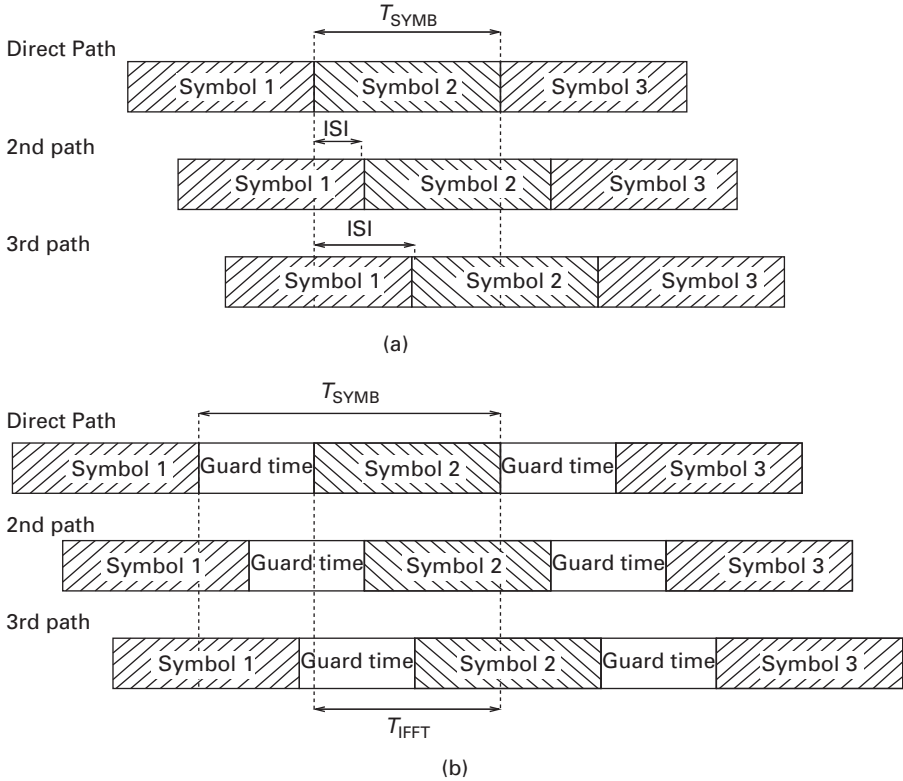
$T_{SYMB}$

Direct Path

Symbol 1 Symbol 2 Symbol 3

ISI

2nd path

Symbol 1 Symbol 2 Symbol 3

ISI

3rd path

Symbol 1 Symbol 2 Symbol 3

(a)

$T_{SYMB}$

Direct Path

Symbol 1 Guard time Symbol 2 Guard time Symbol 3

2nd path

Symbol 1 Guard time Symbol 2 Guard time Symbol 3

3rd path

Symbol 1 Guard time Symbol 2 Guard time Symbol 3

$T_{IFFT}$

(b)